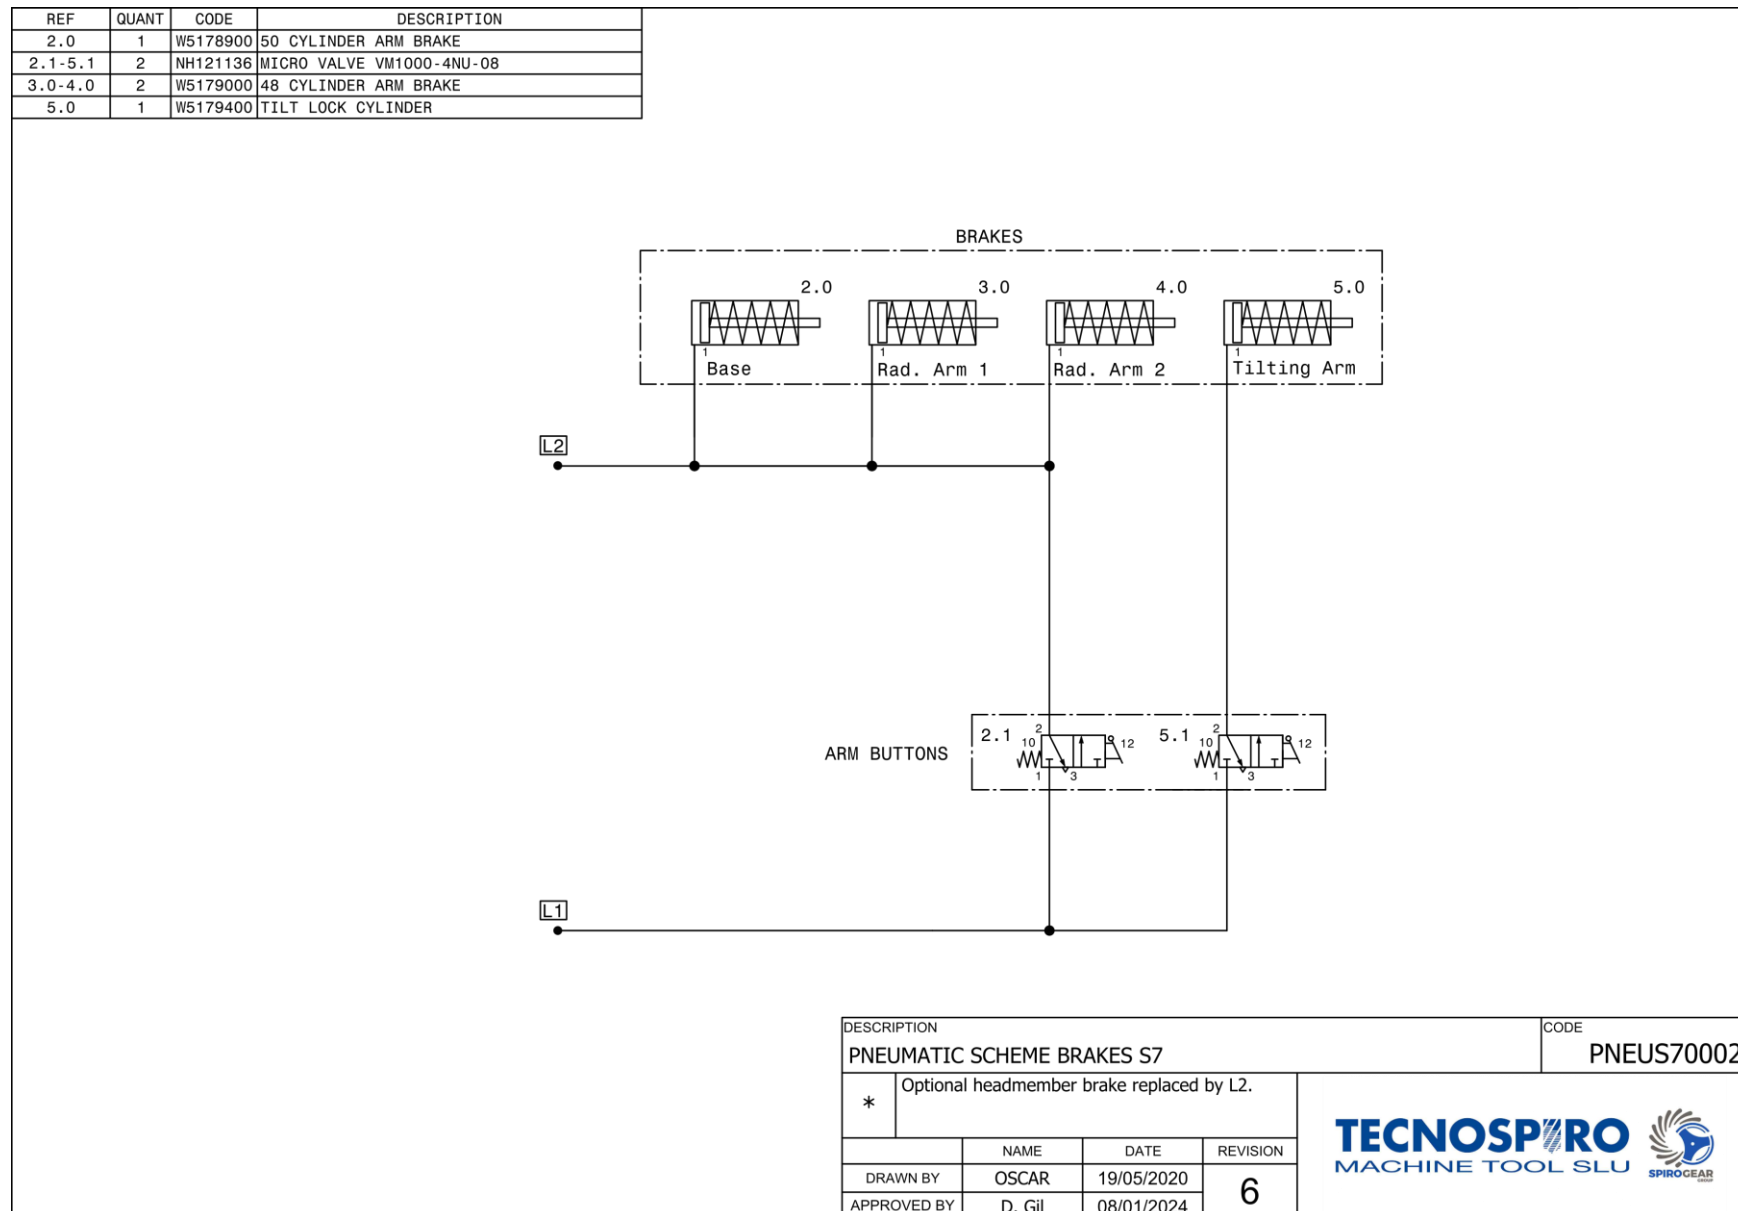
| REF | QUANT | CODE | DESCRIPTION |
|---|---|---|---|
| 2.0 | 1 | W5178900 | 50 CYLINDER ARM BRAKE |
| 2.1-5.1 | 2 | NH121136 | MICRO VALVE VM1000-4NU-08 |
| 3.0-4.0 | 2 | W5179000 | 48 CYLINDER ARM BRAKE |
| 5.0 | 1 | W5179400 | TILT LOCK CYLINDER |

BRAKES

2.0 3.0 4.0 5.0

1 Base
1 Rad. Arm 1
1 Rad. Arm 2
1 Tilting Arm

L2

ARM BUTTONS

2.1 2 10 12 1 3
5.1 2 10 12 1 3

L1

DESCRIPTION
PNEUMATIC SCHEME BRAKES S7

CODE
PNEUS7000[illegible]

* Optional headmember brake replaced by L2.

| | NAME | DATE | REVISION |
|---|---|---|---|
| DRAWN BY | OSCAR | 19/05/2020 | 6 |
| APPROVED BY | D. Gil | 08/01/2024 | |

TECNOSPIRO
MACHINE TOOL SLU
SPIROGEAR GROUP